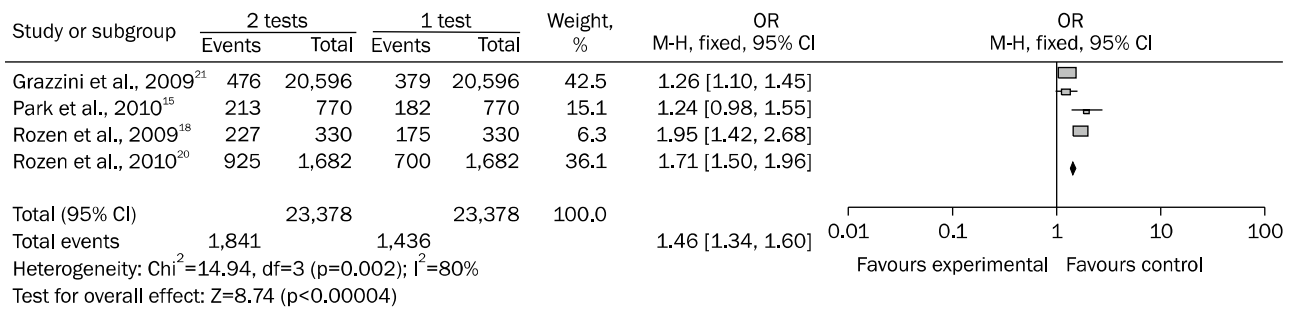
| Study or subgroup | 2 tests Events | 2 tests Total | 1 test Events | 1 test Total | Weight, % | OR M-H, fixed, 95% CI |
|---|---|---|---|---|---|---|
| Grazzini et al., 2009$^{21}$ | 476 | 20,596 | 379 | 20,596 | 42.5 | 1.26 [1.10, 1.45] |
| Park et al., 2010$^{15}$ | 213 | 770 | 182 | 770 | 15.1 | 1.24 [0.98, 1.55] |
| Rozen et al., 2009$^{18}$ | 227 | 330 | 175 | 330 | 6.3 | 1.95 [1.42, 2.68] |
| Rozen et al., 2010$^{20}$ | 925 | 1,682 | 700 | 1,682 | 36.1 | 1.71 [1.50, 1.96] |
| Total (95% CI) | | 23,378 | | 23,378 | 100.0 | |
| Total events | 1,841 | | 1,436 | | | 1.46 [1.34, 1.60] |

Heterogeneity: Chi$^2$=14.94, df=3 (p=0.002); I$^2$=80%
Test for overall effect: Z=8.74 (p<0.00004)

OR
M-H, fixed, 95% CI

0.01 0.1 1 10 100
Favours experimental Favours control